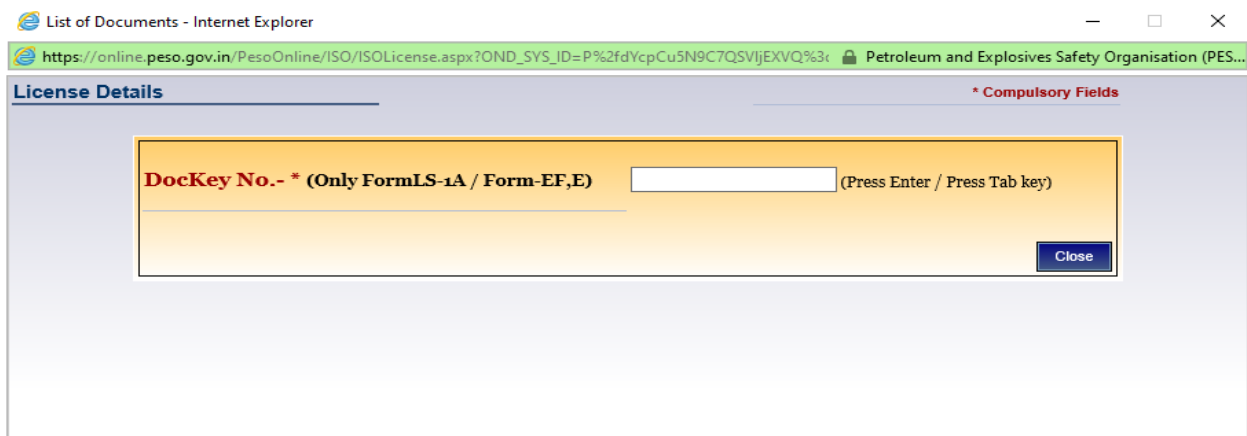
List of Documents - Internet Explorer

https://online.peso.gov.in/PesoOnline/ISO/ISOLicense.aspx?OND_SYS_ID=P%2fdYcpCu5N9C7QSVIjEXVQ%3c Petroleum and Explosives Safety Organisation (PES...

License Details

* Compulsory Fields

DocKey No.- * (Only FormLS-1A / Form-EF,E)

(Press Enter / Press Tab key)

Close